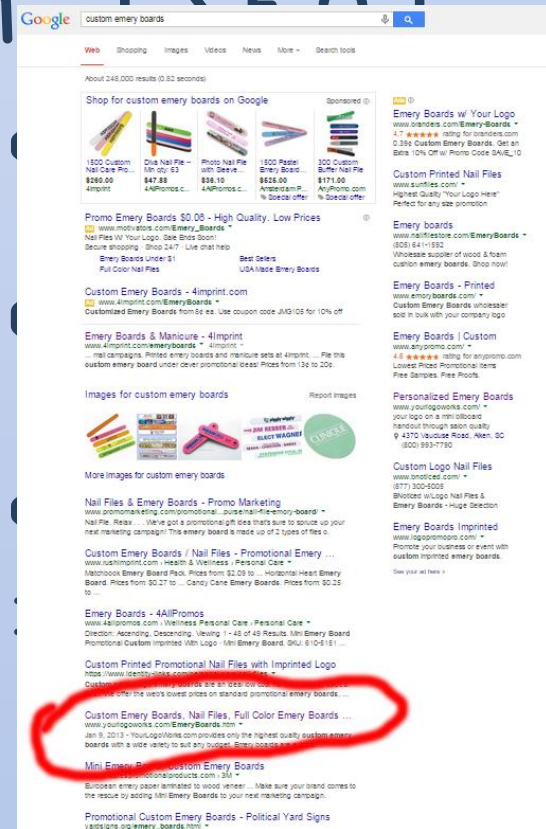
Google custom emery boards

Web Shopping Images Videos News More Search tools

About 248,000 results (0.82 seconds)

Shop for custom emery boards on Google Sponsored

1500 Custom Nail Care Pro... $260.00 4imprint

Dive Nail File – Min qty: 63 $47.88 4AllPromos.c...

Photo Nail File with Sleeve... $36.10 4AllPromos.c...

1500 Pastel Emery Board... $625.00 AmsterdamP... Special offer

300 Custom Buffer Nail File $171.00 AnyPromo.com Special offer

Promo Emery Boards $0.06 - High Quality. Low Prices
Ad www.motivators.com/Emery_Boards
Nail Files W/ Your Logo. Sale Ends Soon!
Secure shopping · Shop 24/7 · Live chat help
Emery Boards Under $1 Best Sellers
Full Color Nail Files USA Made Emery Boards

Custom Emery Boards - 4imprint.com
Ad www.4imprint.com/EmeryBoards
Customized Emery Boards from 8¢ ea. Use coupon code JMG105 for 10% off

Emery Boards & Manicure - 4Imprint
www.4imprint.com/emeryboards 4imprint
... mail campaigns. Printed emery boards and manicure sets at 4imprint. ... File this custom emery board under clever promotional ideas! Prices from 13¢ to 20¢.

Images for custom emery boards Report images

More images for custom emery boards

Nail Files & Emery Boards - Promo Marketing
www.promomarketing.com/promotional...purse/nail-file-emery-board/
Nail File. Relax. ... We've got a promotional gift idea that's sure to spruce up your next marketing campaign! This emery board is made up of 2 types of files o...

Custom Emery Boards / Nail Files - Promotional Emery ...
www.rushimprint.com › Health & Wellness › Personal Care
Matchbook Emery Board Pack. Prices from $2.09 to ... Horizontal Heart Emery Board. Prices from $0.27 to ... Candy Cane Emery Boards. Prices from $0.25 to ...

Emery Boards - 4AllPromos
www.4allpromos.com › Wellness Personal Care › Personal Care
Direction: Ascending, Descending. Viewing 1 - 48 of 49 Results. Mini Emery Board Promotional Custom Imprinted With Logo - Mini Emery Board. SKU: 610-6181 ...

Custom Printed Promotional Nail Files with Imprinted Logo
https://www.identity-links.com/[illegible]
Custom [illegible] boards are an ideal low cost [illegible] ... We offer the web's lowest prices on standard promotional emery boards, ...

Custom Emery Boards, Nail Files, Full Color Emery Boards ...
www.yourlogoworks.com/EmeryBoards.htm
Jan 9, 2013 - YourLogoWorks.com provides only the highest quality custom emery boards with a wide variety to suit any budget. Emery boards are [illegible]

Mini Emery Boards Custom Emery Boards
www.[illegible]promotionalproducts.com › 3M
European emery paper laminated to wood veneer ... Make sure your brand comes to the rescue by adding Mini Emery Boards to your next marketing campaign.

Promotional Custom Emery Boards - Political Yard Signs
yardsigns.org/emery_boards.html

Ad

Emery Boards w/ Your Logo
www.branders.com/Emery-Boards
4.7 ★★★★★ rating for branders.com
0.39¢ Custom Emery Boards. Get an Extra 10% Off w/ Promo Code SAVE_10

Custom Printed Nail Files
www.sunfiles.com/
Highest Quality "Your Logo Here"
Perfect for any size promotion

Emery boards
www.nailfilestore.com/EmeryBoards
(805) 641-1592
Wholesale supplier of wood & foam cushion emery boards. Shop now!

Emery Boards - Printed
www.emoryboards.com/
Custom Emery Boards wholesaler sold in bulk with your company logo

Emery Boards | Custom
www.anypromo.com/
4.6 ★★★★★ rating for anypromo.com
Lowest Priced Promotional Items
Free Samples. Free Proofs.

Personalized Emery Boards
www.yourlogoworks.com/
your logo on a mini billboard
handout through salon quality
4370 Vaucluse Road, Aiken, SC
(800) 993-7780

Custom Logo Nail Files
www.bnoticed.com/
(877) 300-5005
BNoticed w/Logo Nail Files & Emery Boards - Huge Selection

Emery Boards Imprinted
www.logopromopro.com/
Promote your business or event with custom imprinted emery boards.

See your ad here »